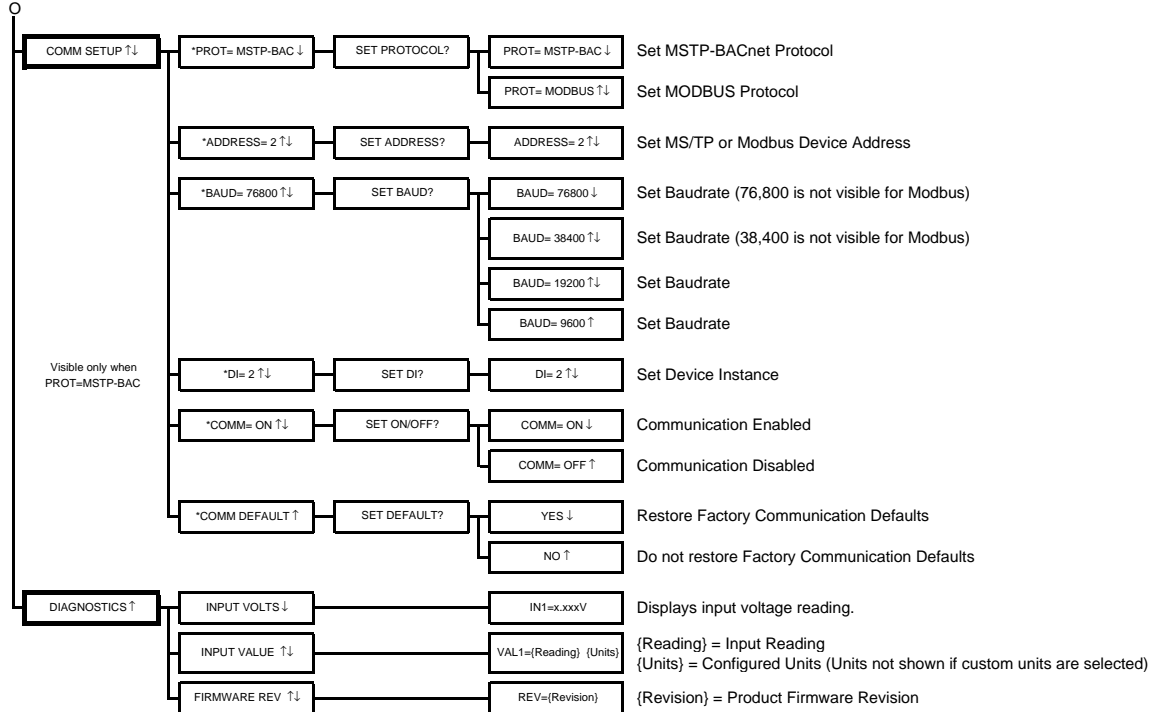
O

COMM SETUP ↑↓

*PROT= MSTP-BAC ↓

SET PROTOCOL?

PROT= MSTP-BAC ↓

Set MSTP-BACnet Protocol

PROT= MODBUS ↑↓

Set MODBUS Protocol

*ADDRESS= 2 ↑↓

SET ADDRESS?

ADDRESS= 2 ↑↓

Set MS/TP or Modbus Device Address

*BAUD= 76800 ↑↓

SET BAUD?

BAUD= 76800 ↓

Set Baudrate (76,800 is not visible for Modbus)

BAUD= 38400 ↑↓

Set Baudrate (38,400 is not visible for Modbus)

BAUD= 19200 ↑↓

Set Baudrate

BAUD= 9600 ↑

Set Baudrate

Visible only when PROT=MSTP-BAC

*DI= 2 ↑↓

SET DI?

DI= 2 ↑↓

Set Device Instance

*COMM= ON ↑↓

SET ON/OFF?

COMM= ON ↓

Communication Enabled

COMM= OFF ↑

Communication Disabled

*COMM DEFAULT ↑

SET DEFAULT?

YES ↓

Restore Factory Communication Defaults

NO ↑

Do not restore Factory Communication Defaults

DIAGNOSTICS ↑

INPUT VOLTS ↓

IN1=x.xxxV

Displays input voltage reading.

INPUT VALUE ↑↓

VAL1={Reading} {Units}

{Reading} = Input Reading
{Units} = Configured Units (Units not shown if custom units are selected)

FIRMWARE REV ↑↓

REV={Revision}

{Revision} = Product Firmware Revision